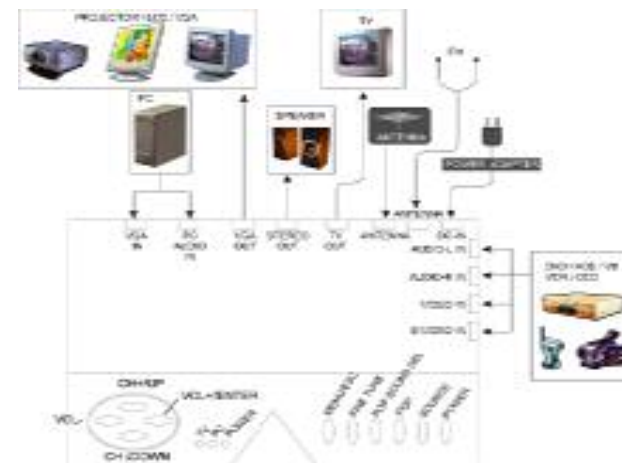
PROJECTOR / LCD / VGA

TV

PC

SPEAKER

ANTENNA

POWER ADAPTER

VGA IN

PC AUDIO IN

VGA OUT

STEREO OUT

TV OUT

ANTENNA

DC IN

AUDIO-L IN

AUDIO-R IN

VIDEO IN

S-VIDEO IN

DVD / VCD / VCR / CCD

CH+/UP

VOL-

VOL+/ENTER

CH-/DOWN

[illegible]

MENU/EXIT

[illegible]

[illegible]

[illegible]

SOURCE

POWER